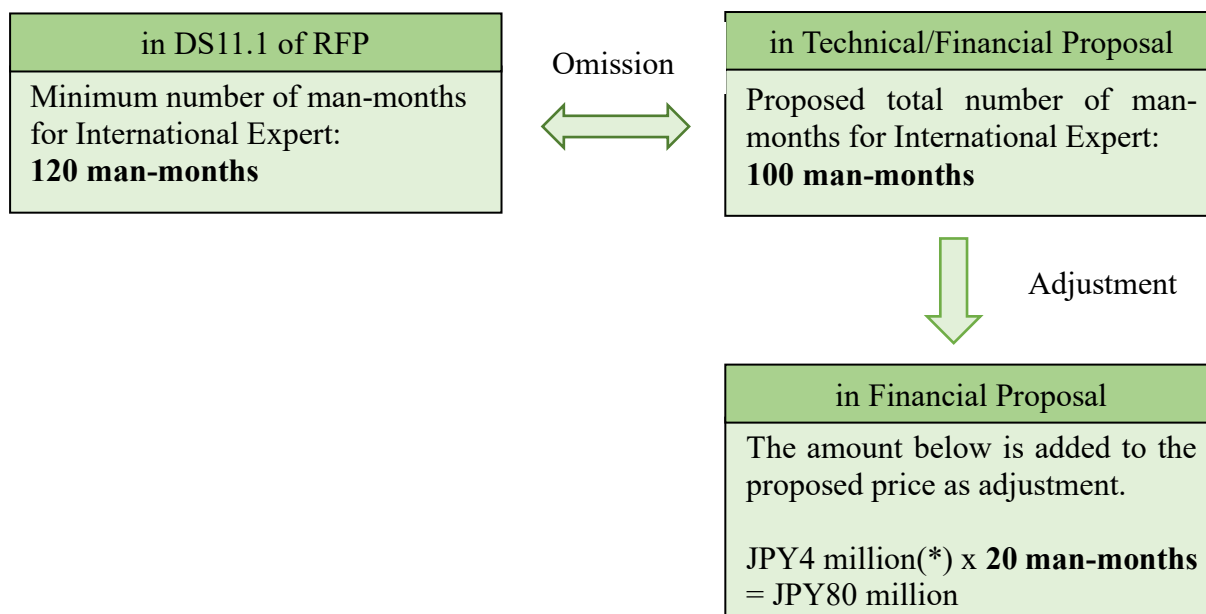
in DS11.1 of RFP

Minimum number of man-months for International Expert:
**120 man-months**

Omission

in Technical/Financial Proposal

Proposed total number of man-months for International Expert:
**100 man-months**

Adjustment

in Financial Proposal

The amount below is added to the proposed price as adjustment.

JPY4 million(*) x **20 man-months** = JPY80 million